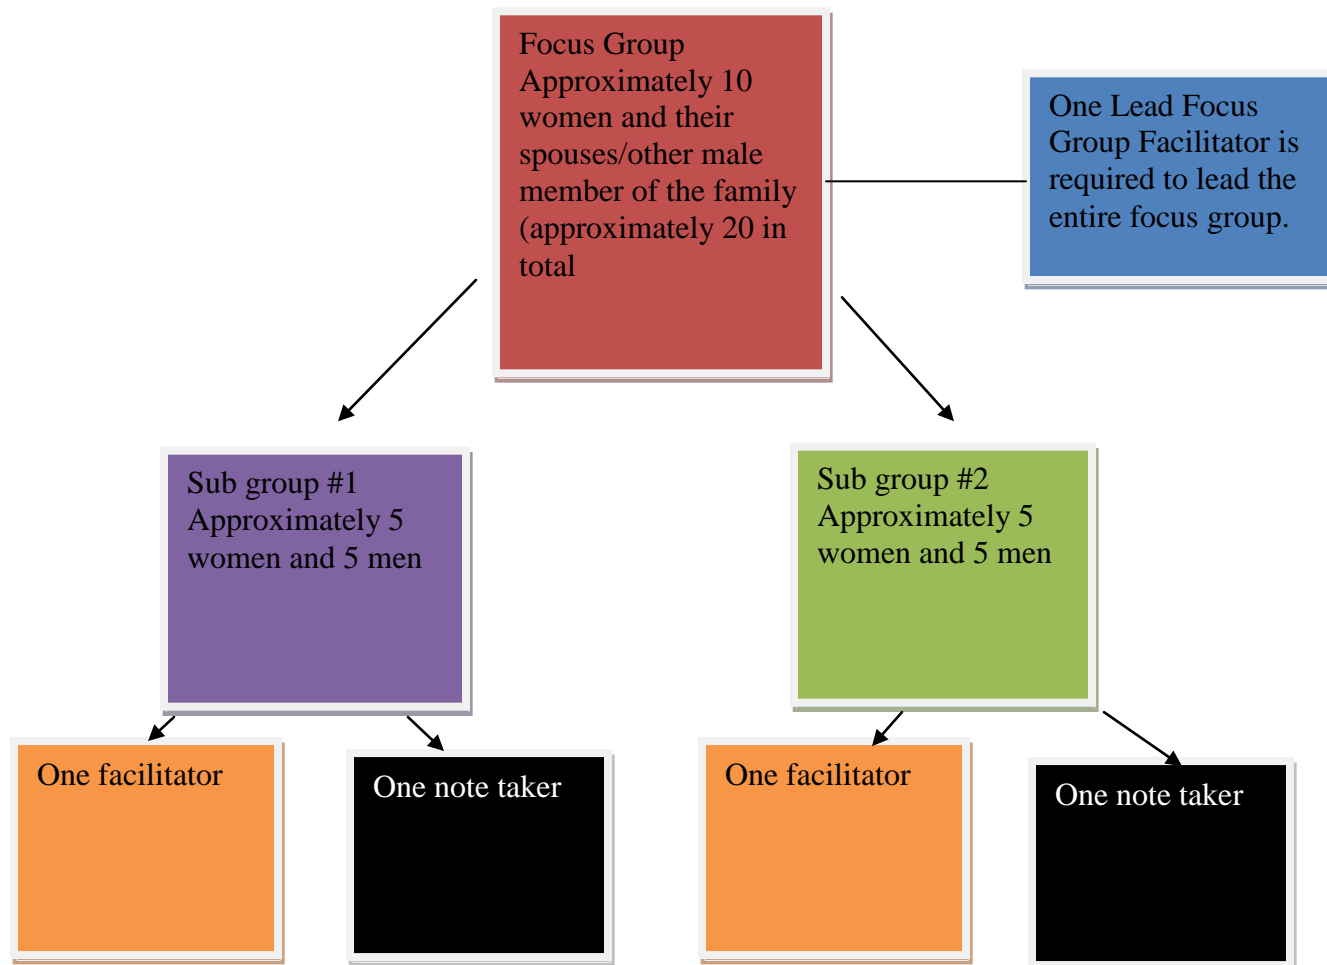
Focus Group
Approximately 10 women and their spouses/other male member of the family (approximately 20 in total

One Lead Focus Group Facilitator is required to lead the entire focus group.

Sub group #1
Approximately 5 women and 5 men

Sub group #2
Approximately 5 women and 5 men

One facilitator

One note taker

One facilitator

One note taker